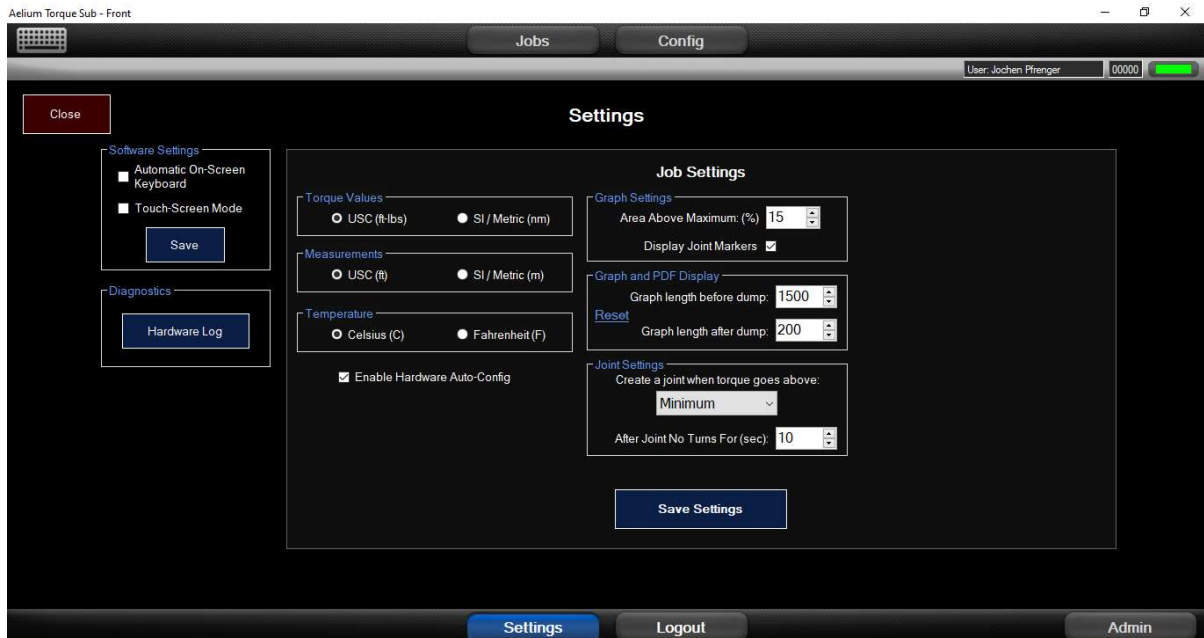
Aelium Torque Sub - Front

Jobs Config

User: Jochen Pfrenger 00000

Close

Settings

Software Settings
Automatic On-Screen Keyboard
Touch-Screen Mode
Save

Diagnostics
Hardware Log

Job Settings

Torque Values
USC (ft-lbs) SI / Metric (nm)

Measurements
USC (ft) SI / Metric (m)

Temperature
Celsius (C) Fahrenheit (F)

Enable Hardware Auto-Config

Graph Settings
Area Above Maximum: (%) 15
Display Joint Markers

Graph and PDF Display
Graph length before dump: 1500
Reset
Graph length after dump: 200

Joint Settings
Create a joint when torque goes above:
Minimum
After Joint No Turns For (sec): 10

Save Settings

Settings Logout Admin